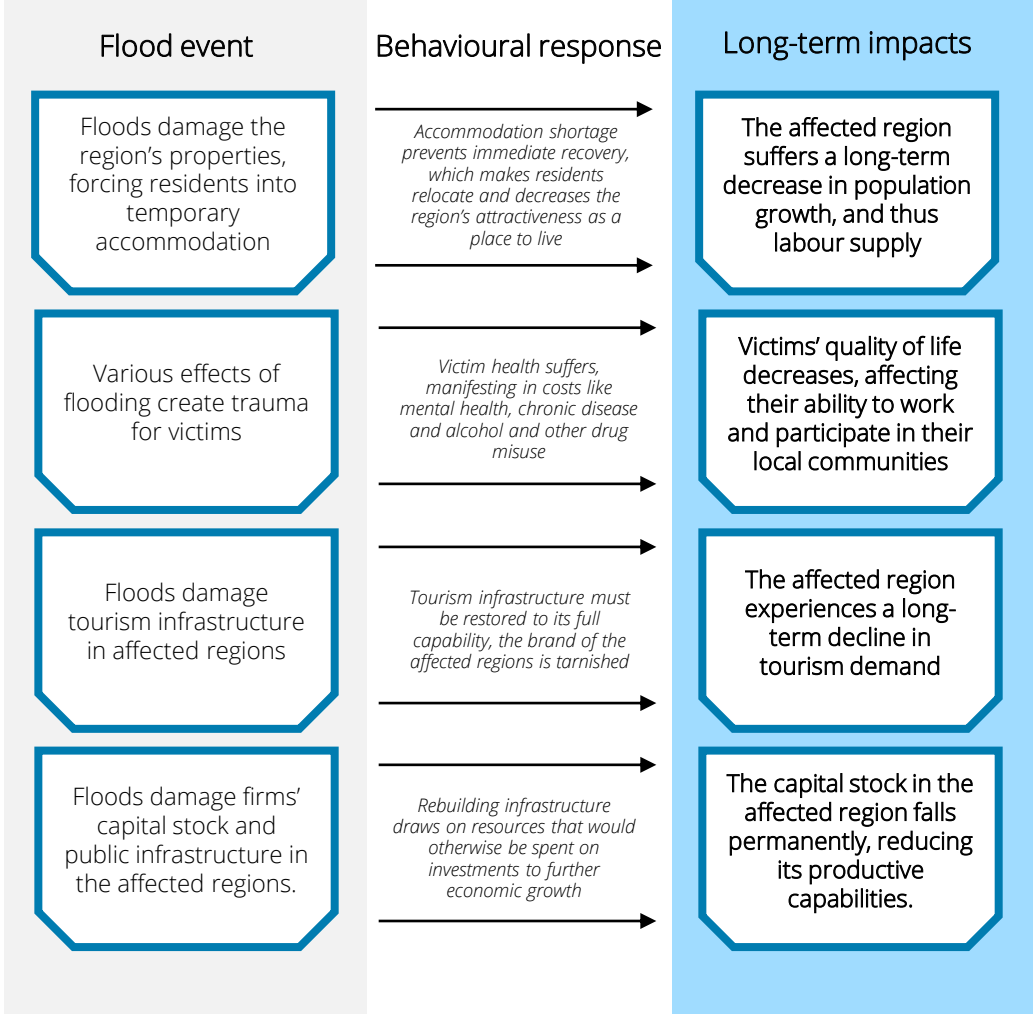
Flood event

Behavioural response

Long-term impacts

Floods damage the region's properties, forcing residents into temporary accommodation

Accommodation shortage prevents immediate recovery, which makes residents relocate and decreases the region's attractiveness as a place to live

The affected region suffers a long-term decrease in population growth, and thus labour supply

Various effects of flooding create trauma for victims

Victim health suffers, manifesting in costs like mental health, chronic disease and alcohol and other drug misuse

Victims' quality of life decreases, affecting their ability to work and participate in their local communities

Floods damage tourism infrastructure in affected regions

Tourism infrastructure must be restored to its full capability, the brand of the affected regions is tarnished

The affected region experiences a long-term decline in tourism demand

Floods damage firms' capital stock and public infrastructure in the affected regions.

Rebuilding infrastructure draws on resources that would otherwise be spent on investments to further economic growth

The capital stock in the affected region falls permanently, reducing its productive capabilities.